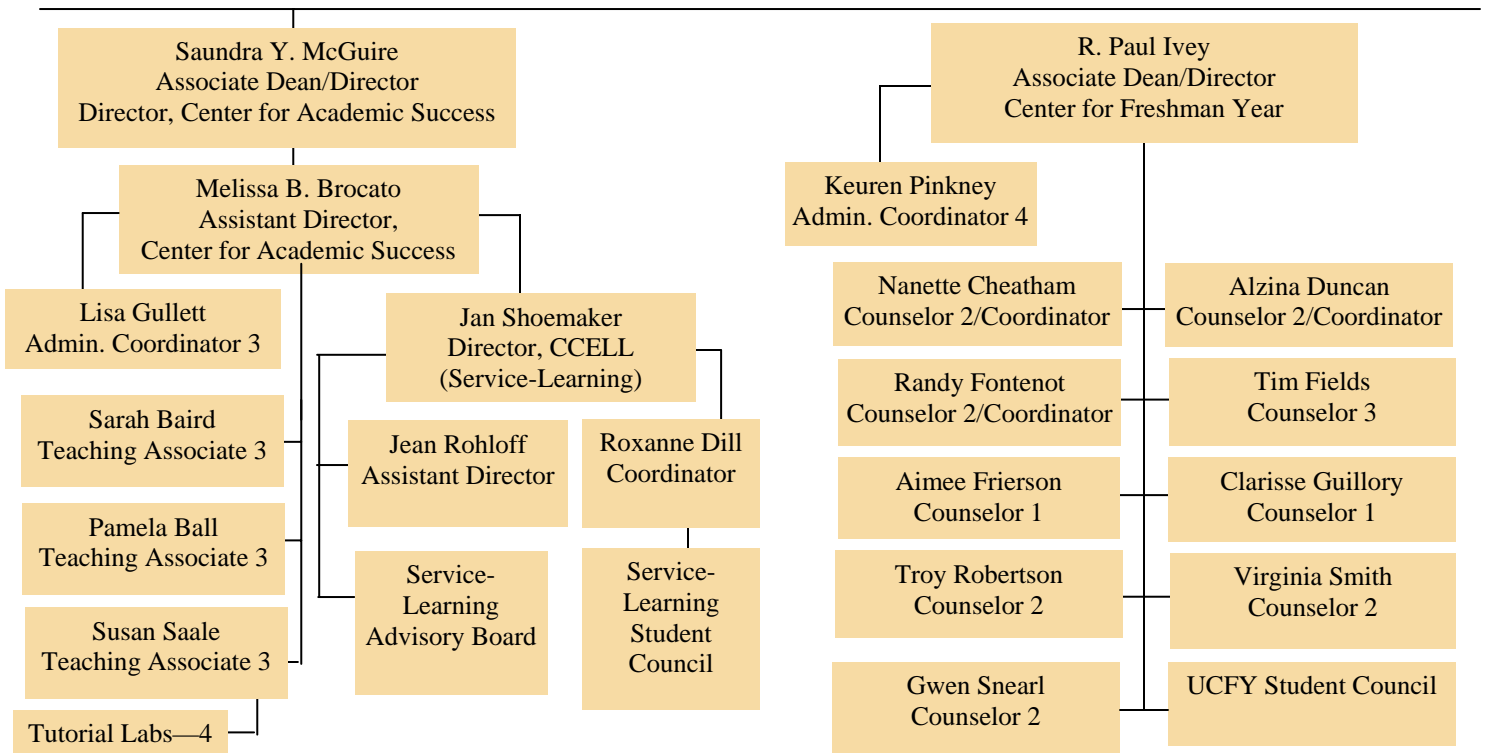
Saundra Y. McGuire
Associate Dean/Director
Director, Center for Academic Success

Melissa B. Brocato
Assistant Director,
Center for Academic Success

Lisa Gullett
Admin. Coordinator 3

Jan Shoemaker
Director, CCELL
(Service-Learning)

Sarah Baird
Teaching Associate 3

Jean Rohloff
Assistant Director

Roxanne Dill
Coordinator

Pamela Ball
Teaching Associate 3

Service-Learning Advisory Board

Service-Learning Student Council

Susan Saale
Teaching Associate 3

Tutorial Labs—4

R. Paul Ivey
Associate Dean/Director
Center for Freshman Year

Keuren Pinkney
Admin. Coordinator 4

Nanette Cheatham
Counselor 2/Coordinator

Alzina Duncan
Counselor 2/Coordinator

Randy Fontenot
Counselor 2/Coordinator

Tim Fields
Counselor 3

Aimee Frierson
Counselor 1

Clarisse Guillory
Counselor 1

Troy Robertson
Counselor 2

Virginia Smith
Counselor 2

Gwen Snearl
Counselor 2

UCFY Student Council